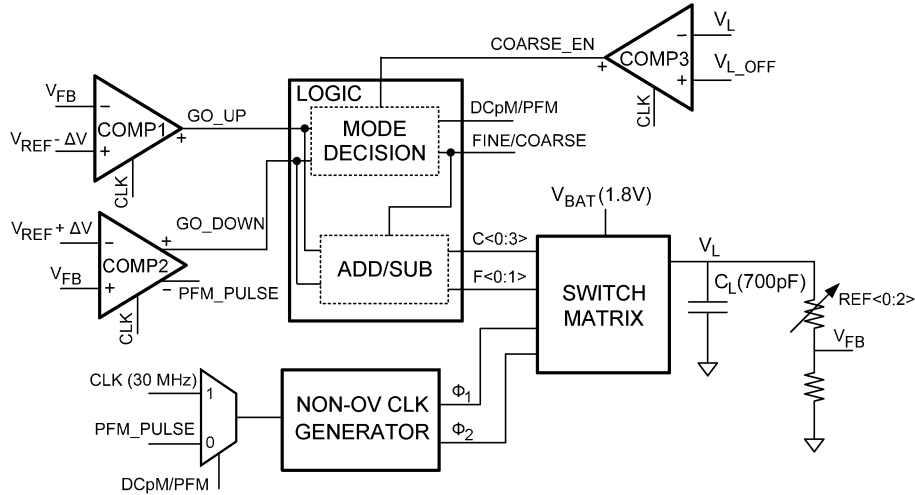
COARSE_EN
$V_L$
$-$
COMP3
$V_{L\_OFF}$
$+$
$+$
CLK
LOGIC
$V_{FB}$
$-$
COMP1
GO_UP
MODE
DCpM/PFM
$V_{REF}-\Delta V$
$+$
$+$
DECISION
FINE/COARSE
CLK
$V_{BAT}$ (1.8V)
GO_DOWN
$V_{REF}+\Delta V$
$-$
$+$
C<0:3>
$V_L$
COMP2
ADD/SUB
$V_{FB}$
$+$
$-$
PFM_PULSE
F<0:1>
SWITCH
$C_L$(700pF)
REF<0:2>
MATRIX
CLK
$V_{FB}$
CLK (30 MHz)
1
NON-OV CLK
$\Phi_1$
PFM_PULSE
0
GENERATOR
$\Phi_2$
DCpM/PFM